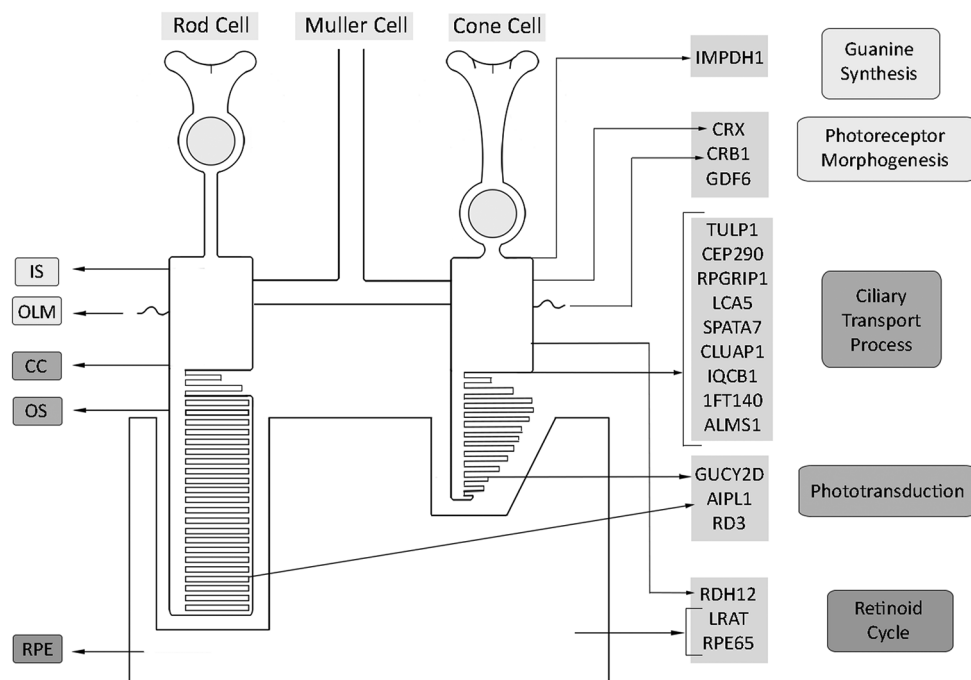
Rod Cell

Muller Cell

Cone Cell

IMPDH1

Guanine Synthesis

CRX
CRB1
GDF6

Photoreceptor Morphogenesis

IS

OLM

CC

OS

TULP1
CEP290
RPGRIP1
LCA5
SPATA7
CLUAP1
IQCB1
1FT140
ALMS1

Ciliary Transport Process

GUCY2D
AIPL1
RD3

Phototransduction

RDH12
LRAT
RPE65

Retinoid Cycle

RPE